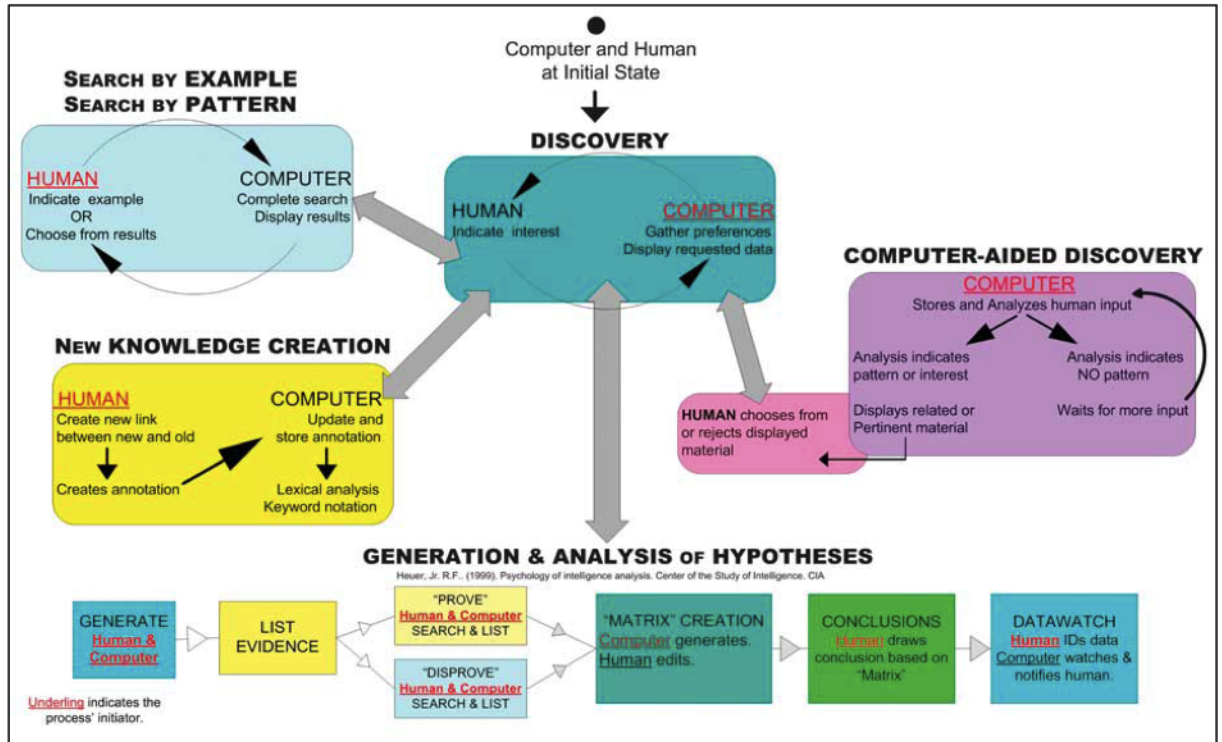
Computer and Human at Initial State

SEARCH BY EXAMPLE
SEARCH BY PATTERN

HUMAN
Indicate example
OR
Choose from results

COMPUTER
Complete search
Display results

DISCOVERY

HUMAN
Indicate interest

COMPUTER
Gather preferences
Display requested data

COMPUTER-AIDED DISCOVERY

COMPUTER
Stores and Analyzes human input

Analysis indicates pattern or interest

Analysis indicates NO pattern

Displays related or Pertinent material

Waits for more input

HUMAN chooses from or rejects displayed material

NEW KNOWLEDGE CREATION

HUMAN
Create new link between new and old

Creates annotation

COMPUTER
Update and store annotation

Lexical analysis
Keyword notation

GENERATION & ANALYSIS OF HYPOTHESES
Heuer, Jr. R.F., (1999). Psychology of intelligence analysis. Center of the Study of Intelligence. CIA

GENERATE
Human & Computer

LIST EVIDENCE

"PROVE"
Human & Computer
SEARCH & LIST

"DISPROVE"
Human & Computer
SEARCH & LIST

"MATRIX" CREATION
Computer generates.
Human edits.

CONCLUSIONS
Human draws conclusion based on "Matrix"

DATAWATCH
Human IDs data
Computer watches & notifies human.

Underling indicates the process' initiator.